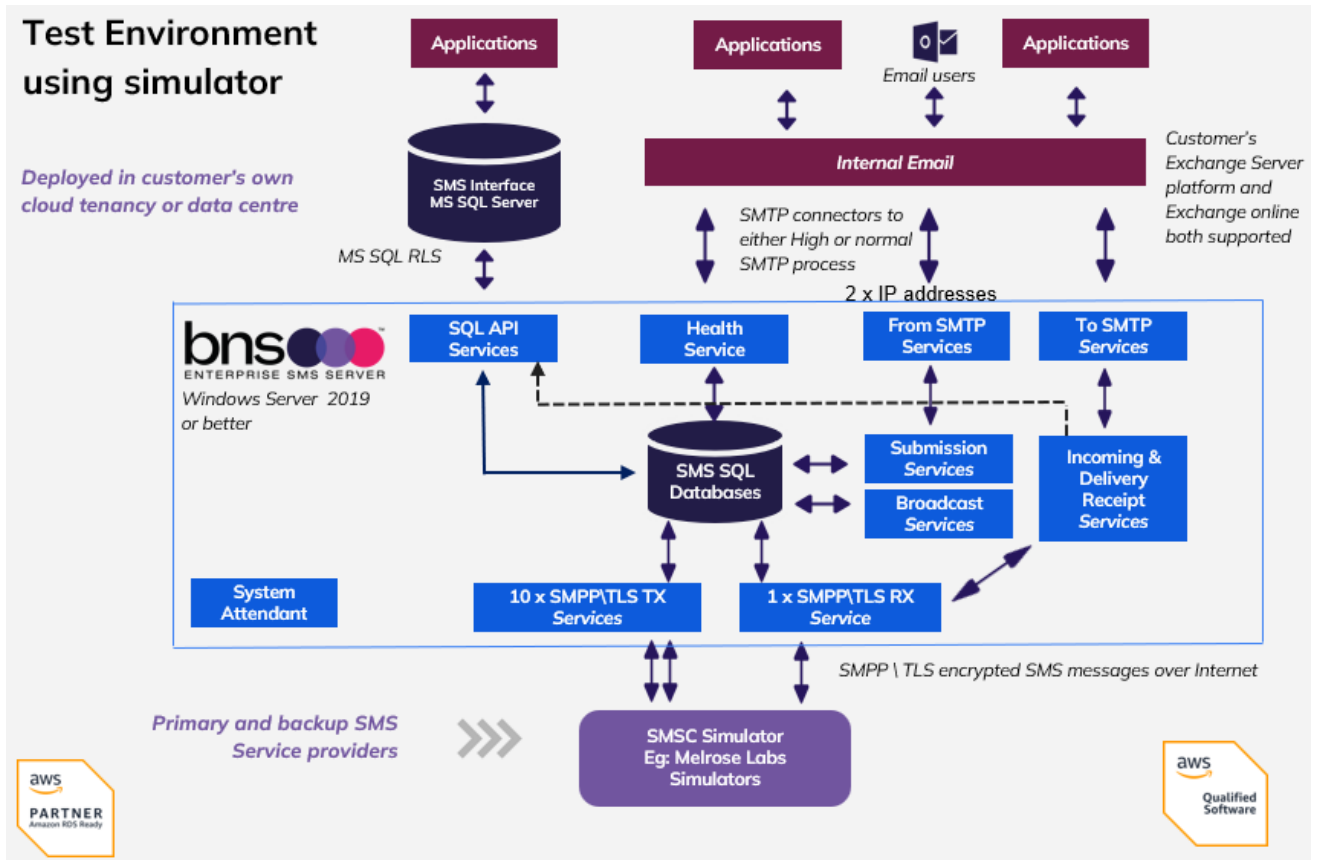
Test Environment using simulator

Applications

Applications

Email users

Applications

SMS Interface MS SQL Server

Internal Email

Customer's Exchange Server platform and Exchange online both supported

Deployed in customer's own cloud tenancy or data centre

MS SQL RLS

SMTP connectors to either High or normal SMTP process

2 x IP addresses

bns

ENTERPRISE SMS SERVER

Windows Server 2019 or better

SQL API Services

Health Service

From SMTP Services

To SMTP Services

SMS SQL Databases

Submission Services

Broadcast Services

Incoming & Delivery Receipt Services

System Attendant

10 x SMPP\TLS TX Services

1 x SMPP\TLS RX Service

SMPP \ TLS encrypted SMS messages over Internet

Primary and backup SMS Service providers

SMSC Simulator Eg: Melrose Labs Simulators

aws PARTNER Amazon RDS Ready

aws Qualified Software